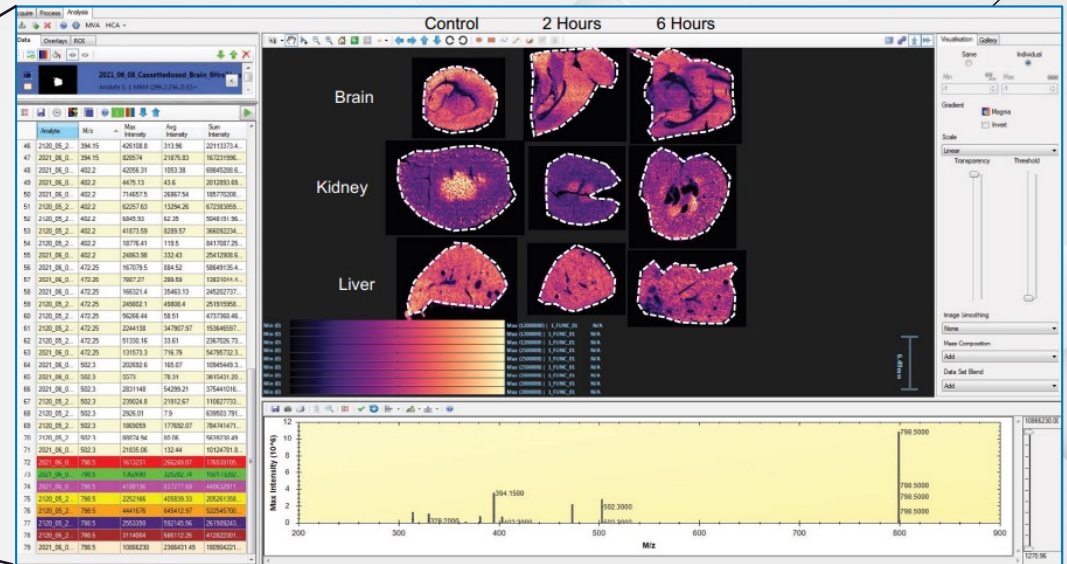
quire Process Analysis
MVA HCA
Data Overlays ROI
2021_06_08_Cassettedosed_Brain_6Hrs
Analyte 1: 1 MRM (399.2:256.2) ES+

| | Analyte | M/z | Max Intensity | Avg Intensity | Sum Intensity |
|---|---|---|---|---|---|
| 46 | 2120_05_2... | 394.15 | 426108.8 | 313.96 | 22113373.4... |
| 47 | 2021_06_0... | 394.15 | 826574 | 21875.83 | 1672315596... |
| 48 | 2021_06_0... | 402.2 | 42056.31 | 1053.38 | 69845288.6... |
| 49 | 2021_06_0... | 402.2 | 4475.13 | 43.6 | 2012893.69... |
| 50 | 2021_06_0... | 402.2 | 714657.5 | 26867.54 | 185770208... |
| 51 | 2120_05_2... | 402.2 | 62257.63 | 13294.26 | 672383059... |
| 52 | 2120_05_2... | 402.2 | 6845.93 | 62.35 | 5048191.36... |
| 53 | 2120_05_2... | 402.2 | 41873.59 | 8289.57 | 366092234... |
| 54 | 2021_06_0... | 402.2 | 18776.41 | 119.5 | 8417087.25... |
| 55 | 2021_06_0... | 402.2 | 24863.88 | 332.43 | 25412908.6... |
| 56 | 2021_06_0... | 472.25 | 167079.5 | 884.52 | 58649135.4... |
| 57 | 2021_06_0... | 472.25 | 7897.27 | 289.59 | 12831044.4... |
| 58 | 2021_06_0... | 472.25 | 166321.4 | 35463.13 | 245202737... |
| 59 | 2120_05_2... | 472.25 | 245602.1 | 49808.4 | 251915958... |
| 60 | 2120_05_2... | 472.25 | 56266.44 | 58.51 | 4737365.46... |
| 61 | 2120_05_2... | 472.25 | 2244138 | 347907.97 | 1536465597... |
| 62 | 2021_06_0... | 472.25 | 51330.16 | 33.61 | 2367026.73... |
| 63 | 2021_06_0... | 472.25 | 131573.3 | 716.79 | 54795732.3... |
| 64 | 2021_06_0... | 502.3 | 202632.6 | 165.07 | 10945449.3... |
| 65 | 2021_06_0... | 502.3 | 5573 | 78.31 | 3615431.01... |
| 66 | 2021_06_0... | 502.3 | 2831148 | 54299.21 | 375441016... |
| 67 | 2120_05_2... | 502.3 | 239024.8 | 21912.67 | 110827733... |
| 68 | 2120_05_2... | 502.3 | 2926.01 | 7.9 | 638503.791... |
| 69 | 2120_05_2... | 502.3 | 1869059 | 177692.07 | 784741471... |
| 70 | 2120_05_2... | 502.3 | 89874.94 | 80.06 | 5638738.49... |
| 71 | 2021_06_0... | 502.3 | 21835.06 | 132.44 | 10124781.8... |
| 72 | 2021_06_0... | 798.5 | 1613231 | 266249.07 | 176539105... |
| 73 | 2021_06_0... | 798.5 | 1262690 | 325262.74 | 1561115292... |
| 74 | 2021_06_0... | 798.5 | 4186136 | 637277.69 | 446632011... |
| 75 | 2120_05_2... | 798.5 | 2252166 | 405838.33 | 205261358... |
| 76 | 2120_05_2... | 798.5 | 4441676 | 645412.97 | 522545700... |
| 77 | 2120_05_2... | 798.5 | 2503350 | 592145.56 | 261509243... |
| 78 | 2120_05_2... | 798.5 | 3114864 | 686112.26 | 412822301... |
| 79 | 2120_06_0... | 798.5 | 10866230 | 2368431.49 | 180804221... |

Control 2 Hours 6 Hours
Brain
Kidney
Liver

Min (0) Max (3200000) | 1_FUNC_01 N/A
Min (0) Max (3200000) | 1_FUNC_01 N/A
Min (0) Max (3200000) | 1_FUNC_01 N/A
Min (0) Max (2500000) | 1_FUNC_01 N/A
Min (0) Max (2500000) | 1_FUNC_01 N/A
Min (0) Max (2500000) | 1_FUNC_01 N/A
Min (0) Max (3000000) | 1_FUNC_01 N/A
Min (0) Max (3000000) | 1_FUNC_01 N/A
Min (0) Max (3000000) | 1_FUNC_01 N/A
6.8mm

Visualisation Gallery
Same Individual
Min Max
Gradient
Magma
Invert
Scale
Linear
Transparency Threshold
Image Smoothing
None
Mass Composition
Add
Data Set Blend
Add

Max Intensity (10^6)
12 10 8 6 4 2 0
394.1500
379.2000
403.3000
502.3000
500.3000
798.5000
798.5000
798.5000
798.5000
200 300 400 500 600 700 800 900
M/z
10866230.00
1270.96